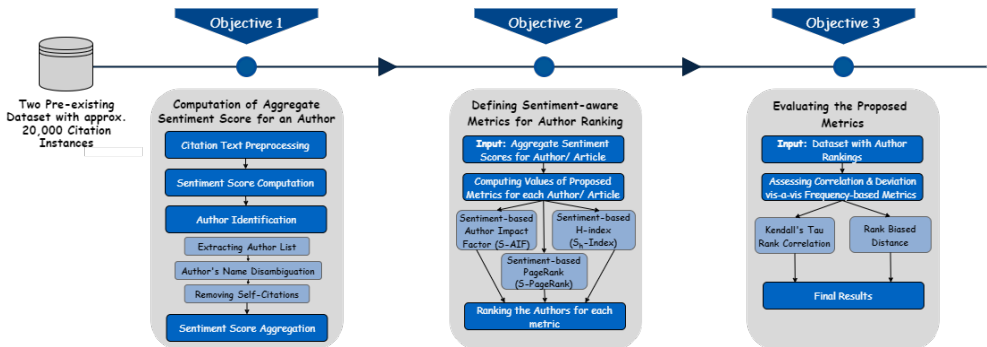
Objective 1

Objective 2

Objective 3

Two Pre-existing Dataset with approx. 20,000 Citation Instances

Computation of Aggregate Sentiment Score for an Author

Citation Text Preprocessing

Sentiment Score Computation

Author Identification

Extracting Author List

Author's Name Disambiguation

Removing Self-Citations

Sentiment Score Aggregation

Defining Sentiment-aware Metrics for Author Ranking

Input: Aggregate Sentiment Scores for Author/ Article

Computing Values of Proposed Metrics for each Author/ Article

Sentiment-based Author Impact Factor (S-AIF)

Sentiment-based H-index ($S_h$-Index)

Sentiment-based PageRank (S-PageRank)

Ranking the Authors for each metric

Evaluating the Proposed Metrics

Input: Dataset with Author Rankings

Assessing Correlation & Deviation vis-a-vis Frequency-based Metrics

Kendall's Tau Rank Correlation

Rank Biased Distance

Final Results